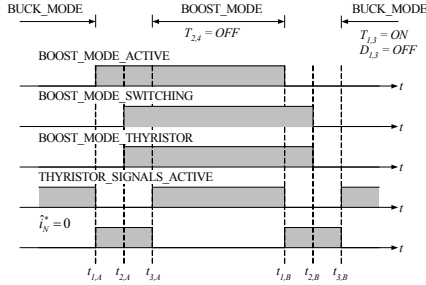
BUCK_MODE

BOOST_MODE

BUCK_MODE

$T_{2,4} = OFF$

$T_{1,3} = ON$

$D_{1,3} = OFF$

BOOST_MODE_ACTIVE

$t$

BOOST_MODE_SWITCHING

$t$

BOOST_MODE_THYRISTOR

$t$

THYRISTOR_SIGNALS_ACTIVE

$t$

$\hat{i}_N^* = 0$

$t$

$t_{1,A}$ $t_{2,A}$ $t_{3,A}$ $t_{1,B}$ $t_{2,B}$ $t_{3,B}$